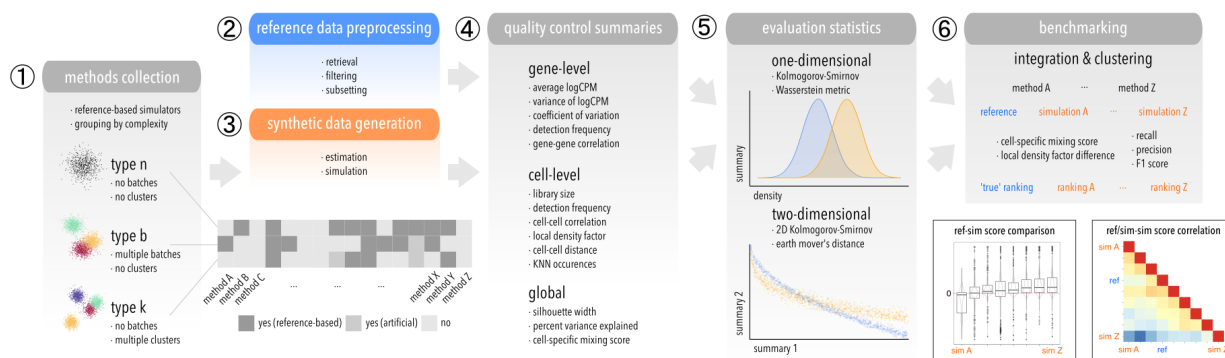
① methods collection

· reference-based simulators
· grouping by complexity

type n
· no batches
· no clusters

type b
· multiple batches
· no clusters

type k
· no batches
· multiple clusters

method A method B method C ... ... ... method X method Y method Z

yes (reference-based) yes (artificial) no

② reference data preprocessing

· retrieval
· filtering
· subsetting

③ synthetic data generation

· estimation
· simulation

④ quality control summaries

gene-level
· average logCPM
· variance of logCPM
· coefficient of variation
· detection frequency
· gene-gene correlation

cell-level
· library size
· detection frequency
· cell-cell correlation
· local density factor
· cell-cell distance
· KNN occurences

global
· silhouette width
· percent variance explained
· cell-specific mixing score

⑤ evaluation statistics

one-dimensional
· Kolmogorov-Smirnov
· Wasserstein metric

summary
density

two-dimensional
· 2D Kolmogorov-Smirnov
· earth mover's distance

summary 2
summary 1

⑥ benchmarking

integration & clustering

method A ... method Z
reference simulation A ... simulation Z

· cell-specific mixing score
· local density factor difference
· recall
· precision
· F1 score

'true' ranking ranking A ... ranking Z

ref-sim score comparison
0
sim A sim Z

ref/sim-sim score correlation
sim A
ref
sim Z
sim A ref sim Z